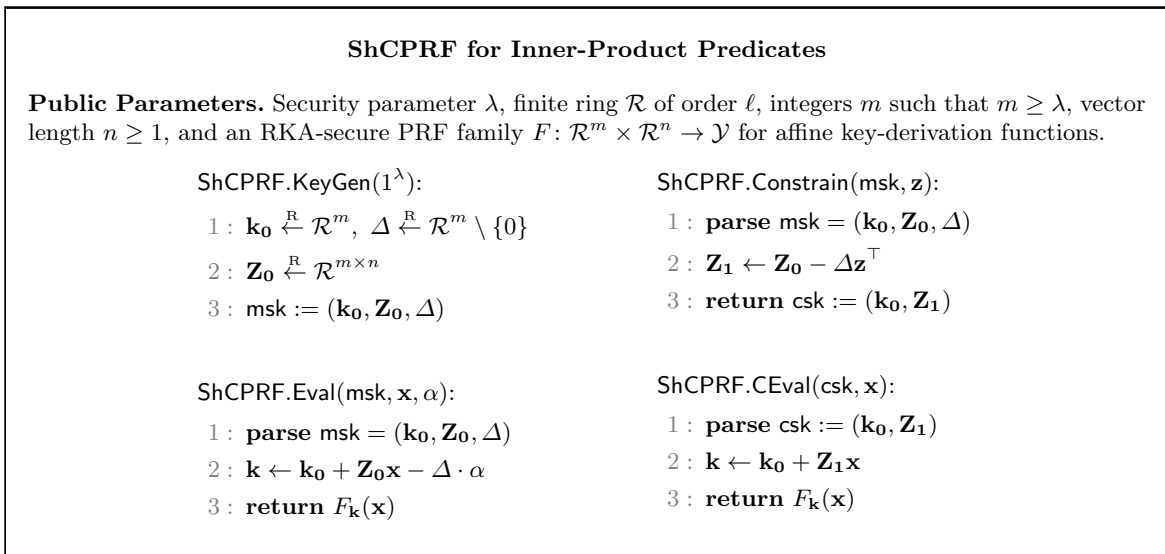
**ShCPRF for Inner-Product Predicates**

**Public Parameters.** Security parameter $\lambda$, finite ring $\mathcal{R}$ of order $\ell$, integers $m$ such that $m \geq \lambda$, vector length $n \geq 1$, and an RKA-secure PRF family $F\colon \mathcal{R}^m \times \mathcal{R}^n \to \mathcal{Y}$ for affine key-derivation functions.

ShCPRF.KeyGen$(1^\lambda)$:
1 : $\mathbf{k_0} \xleftarrow{R} \mathcal{R}^m,\ \Delta \xleftarrow{R} \mathcal{R}^m \setminus \{0\}$
2 : $\mathbf{Z_0} \xleftarrow{R} \mathcal{R}^{m\times n}$
3 : msk $:= (\mathbf{k_0}, \mathbf{Z_0}, \Delta)$

ShCPRF.Constrain(msk, $\mathbf{z}$):
1 : **parse** msk $= (\mathbf{k_0}, \mathbf{Z_0}, \Delta)$
2 : $\mathbf{Z_1} \leftarrow \mathbf{Z_0} - \Delta \mathbf{z}^\top$
3 : **return** csk $:= (\mathbf{k_0}, \mathbf{Z_1})$

ShCPRF.Eval(msk, $\mathbf{x}, \alpha$):
1 : **parse** msk $= (\mathbf{k_0}, \mathbf{Z_0}, \Delta)$
2 : $\mathbf{k} \leftarrow \mathbf{k_0} + \mathbf{Z_0}\mathbf{x} - \Delta \cdot \alpha$
3 : **return** $F_{\mathbf{k}}(\mathbf{x})$

ShCPRF.CEval(csk, $\mathbf{x}$):
1 : **parse** csk $:= (\mathbf{k_0}, \mathbf{Z_1})$
2 : $\mathbf{k} \leftarrow \mathbf{k_0} + \mathbf{Z_1}\mathbf{x}$
3 : **return** $F_{\mathbf{k}}(\mathbf{x})$